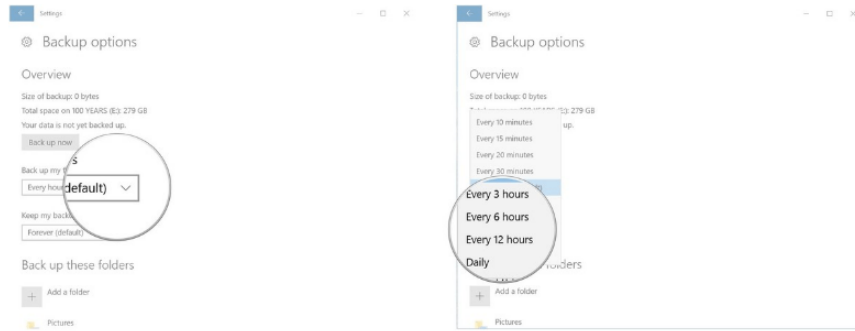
Settings

Backup options

Overview

Size of backup: 0 bytes

Total space on 100 YEARS (E:): 279 GB

Your data is not yet backed up.

Back up now

Back up my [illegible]s

Every hou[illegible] (default)

Keep my back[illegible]

Forever (default)

Back up these folders

Add a folder

Pictures

Settings

Backup options

Overview

Size of backup: 0 bytes

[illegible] 100 YEARS (E:): 279 GB

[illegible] up.

Every 10 minutes

Every 15 minutes

Every 20 minutes

Every 30 minutes

Every 3 hours

Every 6 hours

Every 12 hours

Daily

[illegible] folders

Add a folder

Pictures